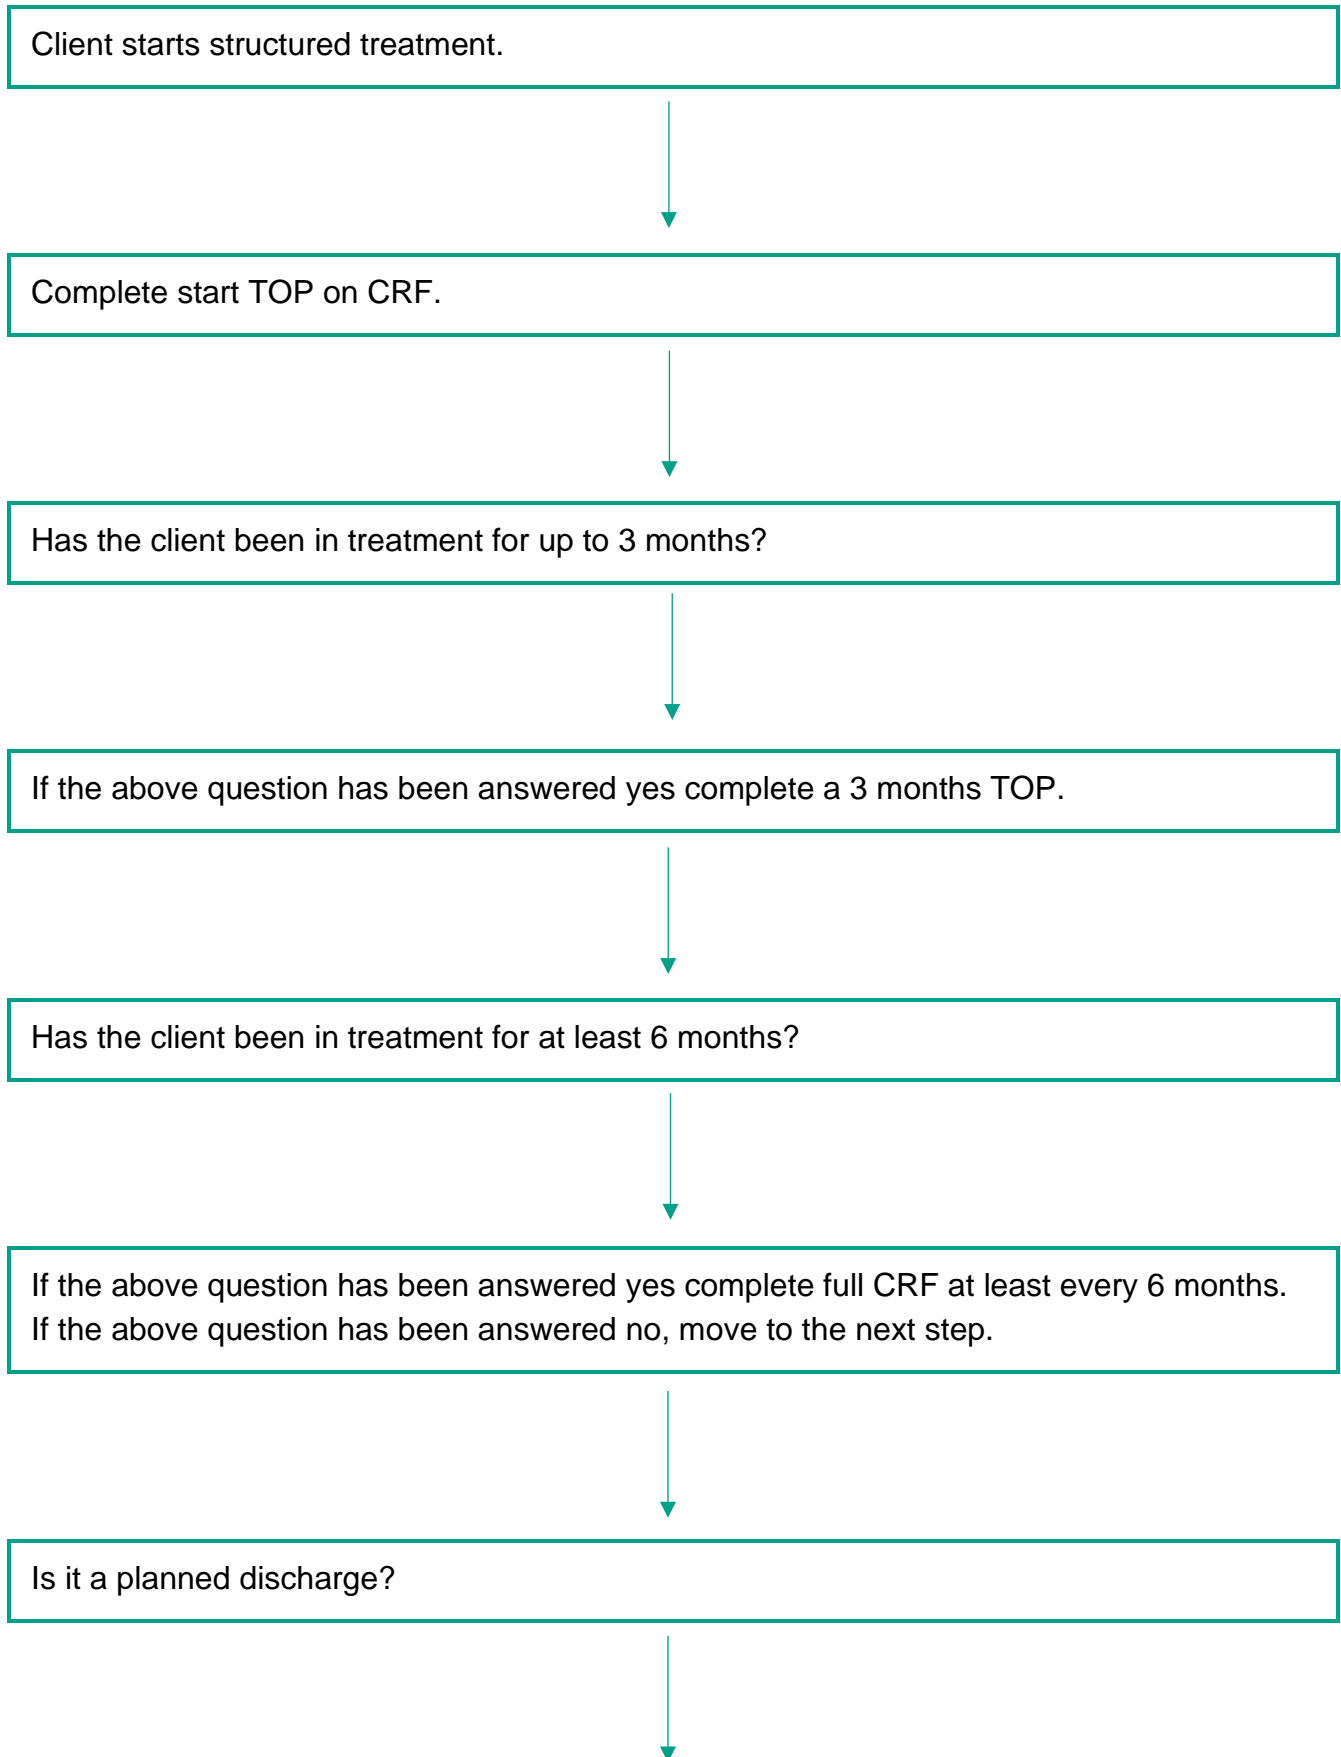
Client starts structured treatment.

Complete start TOP on CRF.

Has the client been in treatment for up to 3 months?

If the above question has been answered yes complete a 3 months TOP.

Has the client been in treatment for at least 6 months?

If the above question has been answered yes complete full CRF at least every 6 months.
If the above question has been answered no, move to the next step.

Is it a planned discharge?